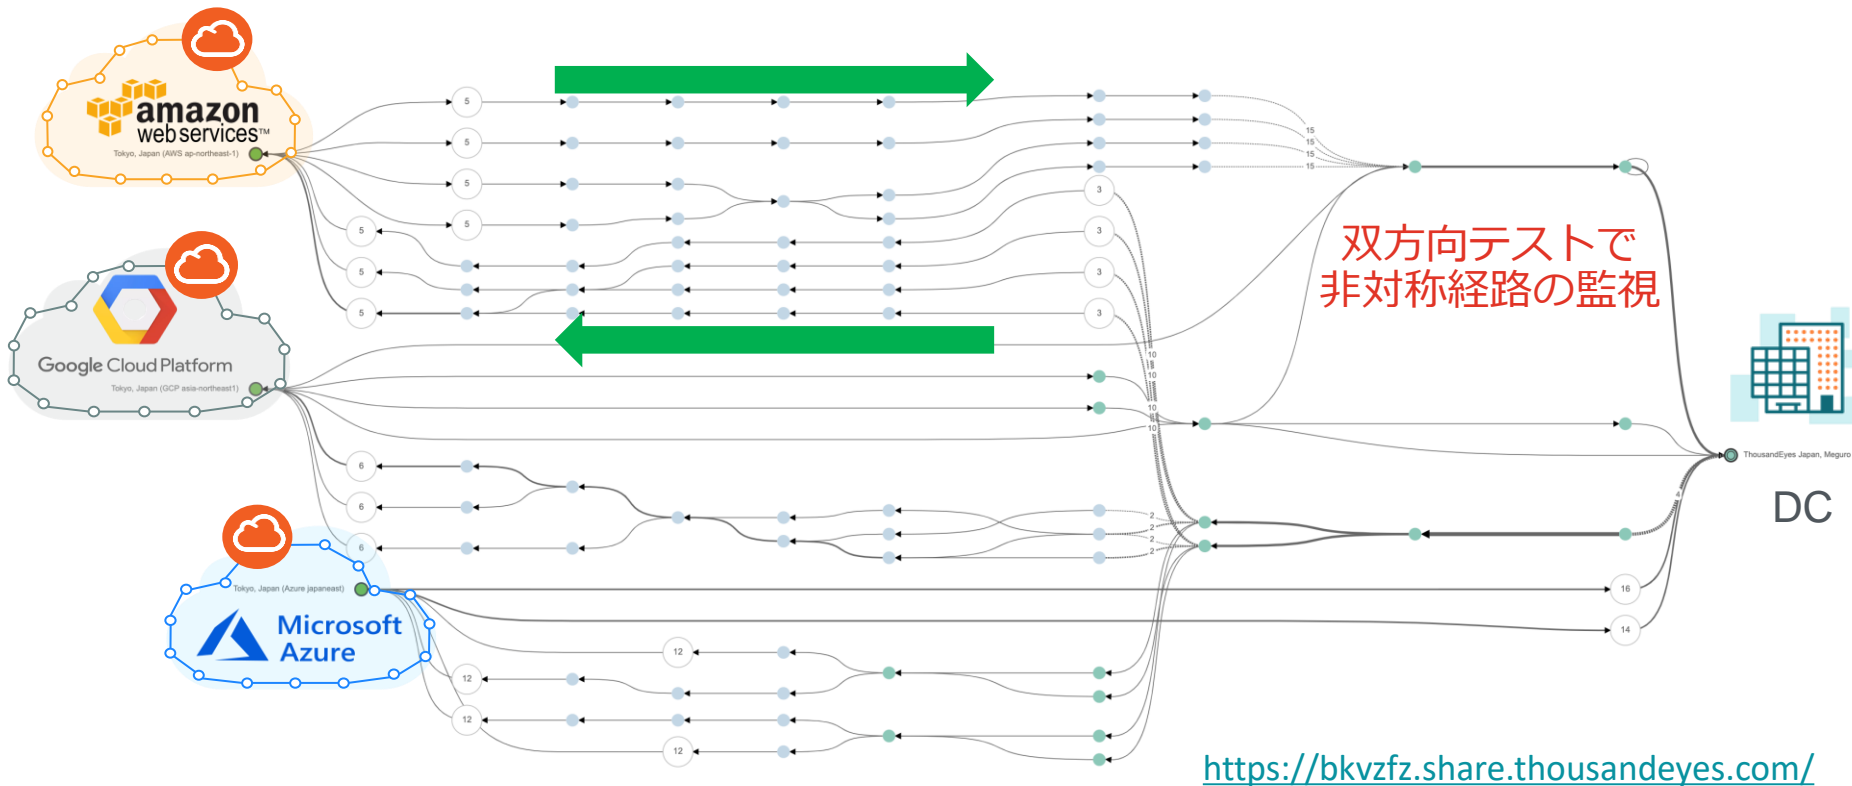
amazon web services™
Tokyo, Japan (AWS ap-northeast-1)

Google Cloud Platform
Tokyo, Japan (GCP asia-northeast1)

Tokyo, Japan (Azure japaneast)
Microsoft Azure

双方向テストで
非対称経路の監視

5
5
5
5
5
5
5
3
3
3
3
15
15
15
15
10
10
10
10
6
6
6
2
2
2
2
16
14
12
12
12
12

ThousandEyes Japan, Meguro

DC

https://bkvzfz.share.thousandeyes.com/